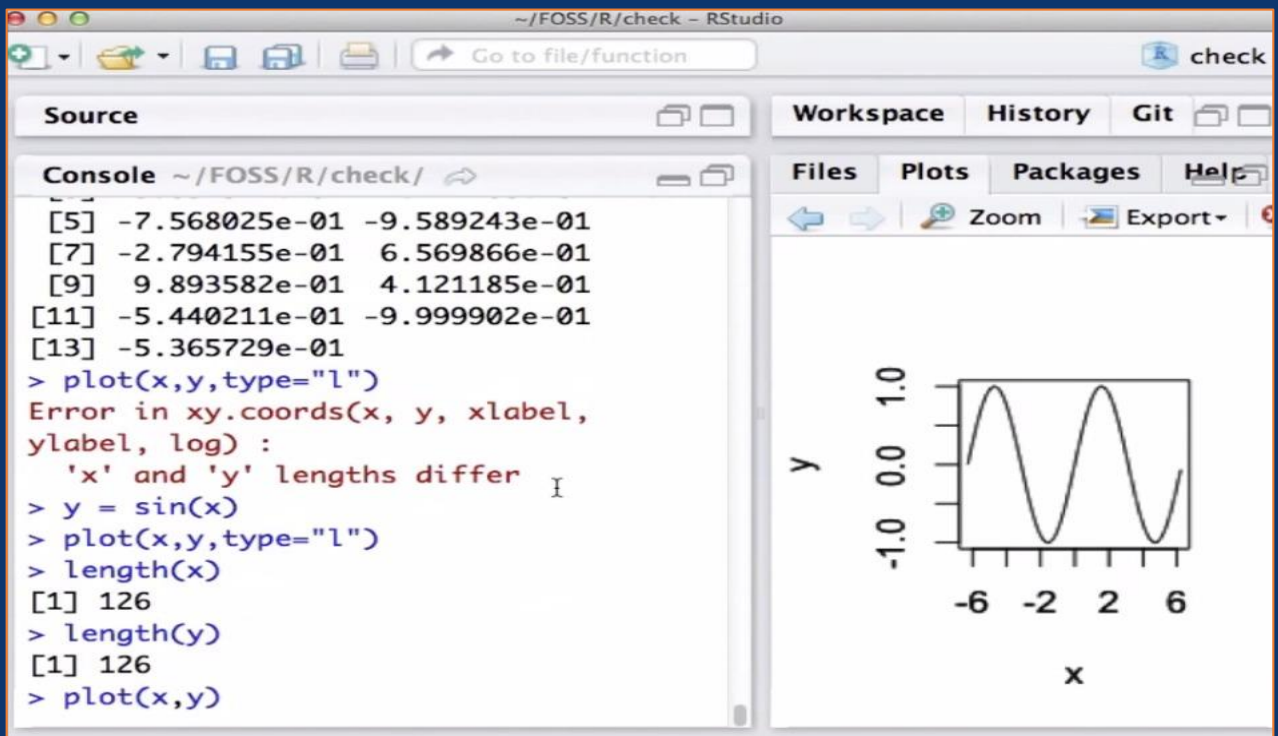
~/FOSS/R/check – RStudio

Go to file/function

check

Source

Workspace History Git

Console ~/FOSS/R/check/

Files Plots Packages Help

Zoom Export

[5] -7.568025e-01 -9.589243e-01
[7] -2.794155e-01 6.569866e-01
[9] 9.893582e-01 4.121185e-01
[11] -5.440211e-01 -9.999902e-01
[13] -5.365729e-01
> plot(x,y,type="l")
Error in xy.coords(x, y, xlabel, ylabel, log) :
'x' and 'y' lengths differ
> y = sin(x)
> plot(x,y,type="l")
> length(x)
[1] 126
> length(y)
[1] 126
> plot(x,y)

1.0
0.0
-1.0
y
-6 -2 2 6
x